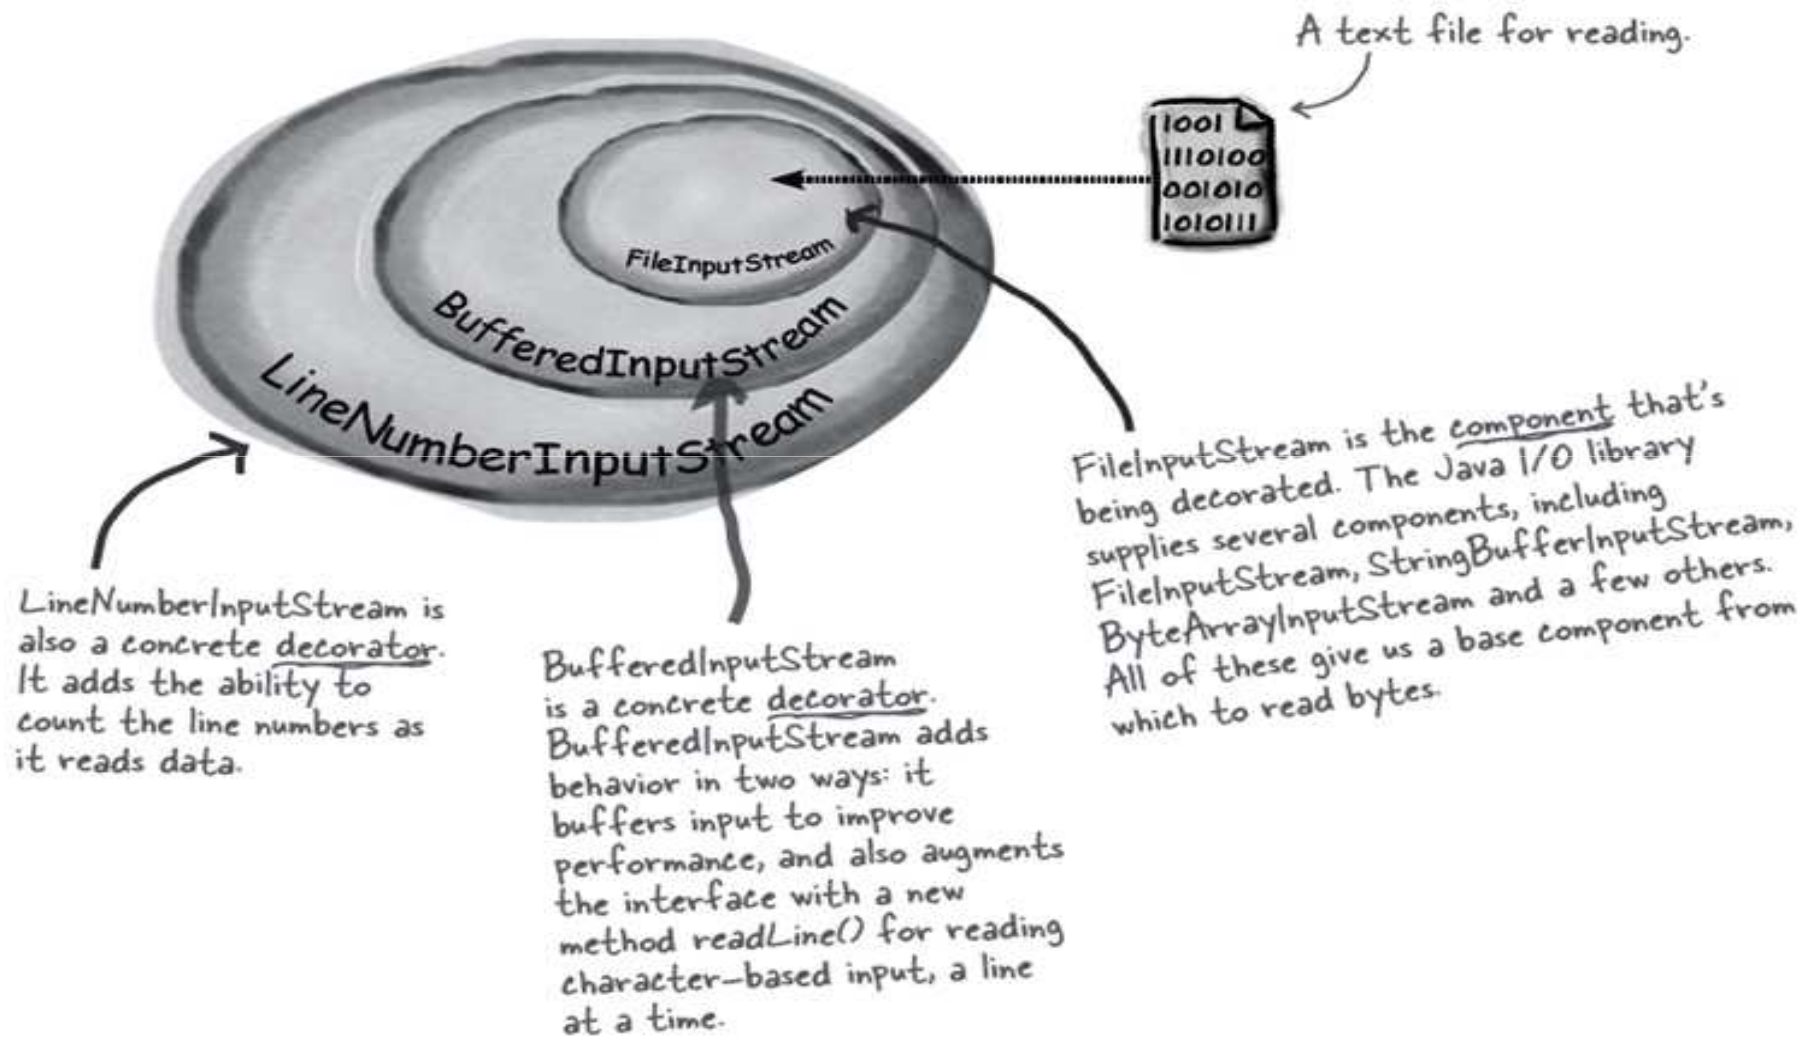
A text file for reading.

1001
1110100
001010
1010111

FileInputStream

BufferedInputStream

LineNumberInputStream

FileInputStream is the component that's being decorated. The Java I/O library supplies several components, including FileInputStream, StringBufferInputStream, ByteArrayInputStream and a few others. All of these give us a base component from which to read bytes.

LineNumberInputStream is also a concrete decorator. It adds the ability to count the line numbers as it reads data.

BufferedInputStream is a concrete decorator. BufferedInputStream adds behavior in two ways: it buffers input to improve performance, and also augments the interface with a new method readLine() for reading character-based input, a line at a time.